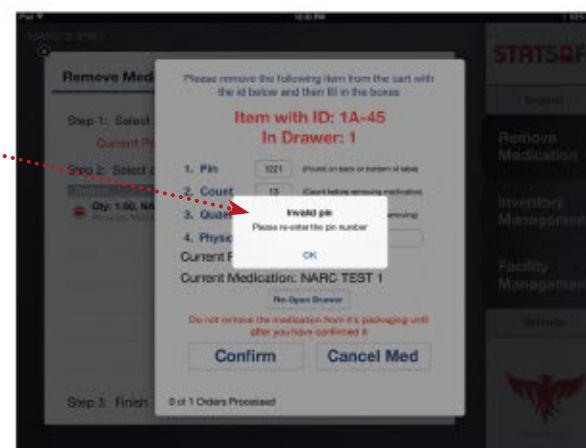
iPad 10:26 PM

STATSOF

Logout

Remove Medication

Inventory Management

Facility Management

Settings

Remove Med

Step 1: Select

Current P

Step 2: Select

Qty: 1.00, NA

Step 3: Finish

Please remove the following item from the cart with the id below and then fill in the boxes

Item with ID: 1A-45
In Drawer: 1

1. Pin 1221 (Found on back or bottom of label)

2. Count 10 (Count before removing medication)

3. Quan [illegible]

4. Physi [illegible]

Current F

Current Medication: NARC TEST 1

Re-Open Drawer

Do not remove the medication from it's packaging until after you have confirmed it

Confirm

Cancel Med

0 of 1 Orders Processed

Invalid pin
Please re-enter the pin number

OK